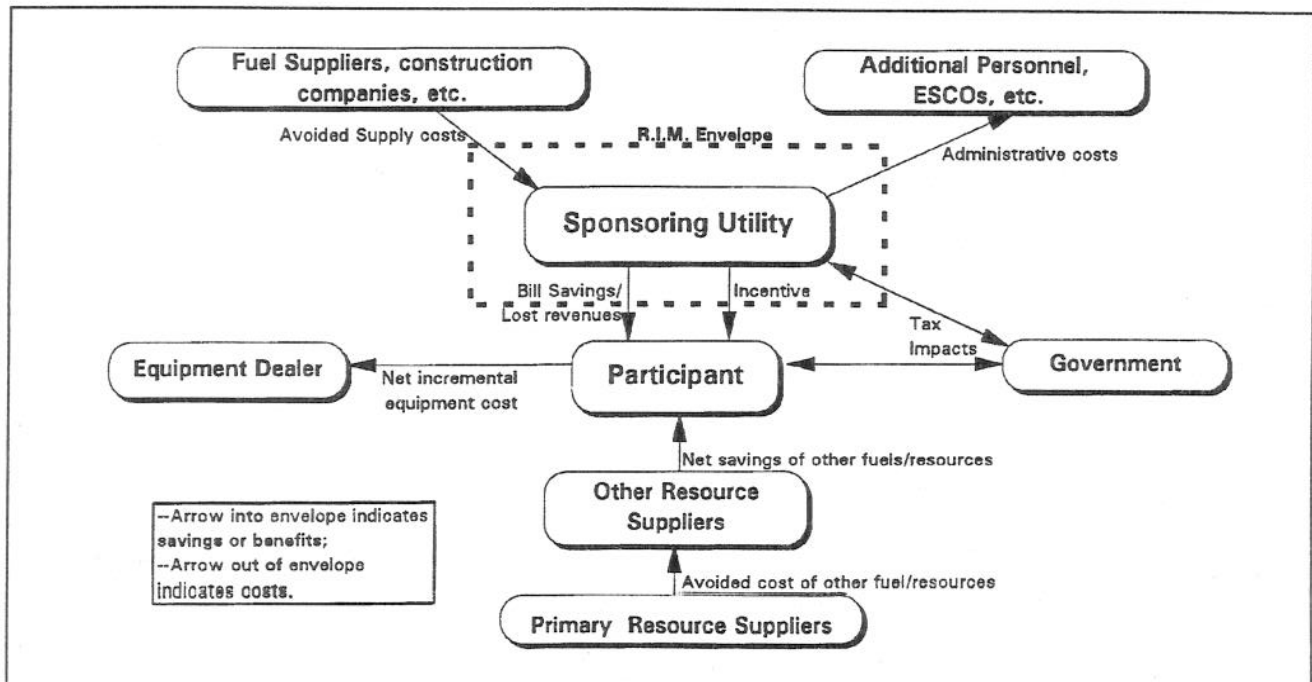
Fuel Suppliers, construction companies, etc.

Additional Personnel, ESCOs, etc.

Avoided Supply costs

R.I.M. Envelope

Administrative costs

Sponsoring Utility

Bill Savings/ Lost revenues

Incentive

Tax Impacts

Equipment Dealer

Net incremental equipment cost

Participant

Government

Net savings of other fuels/resources

Other Resource Suppliers

--Arrow into envelope indicates savings or benefits;
--Arrow out of envelope indicates costs.

Avoided cost of other fuel/resources

Primary Resource Suppliers